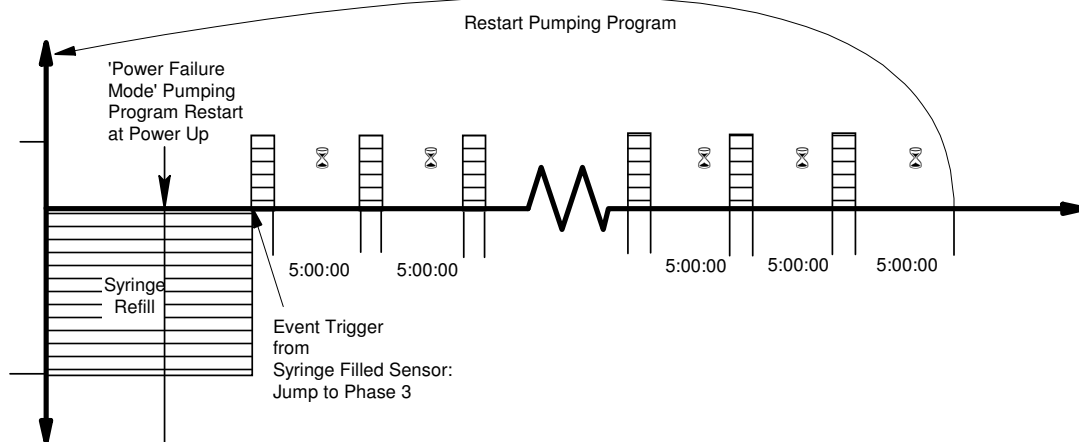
Restart Pumping Program

'Power Failure Mode' Pumping Program Restart at Power Up

5:00:00

5:00:00

5:00:00

5:00:00

5:00:00

Syringe Refill

Event Trigger from Syringe Filled Sensor: Jump to Phase 3